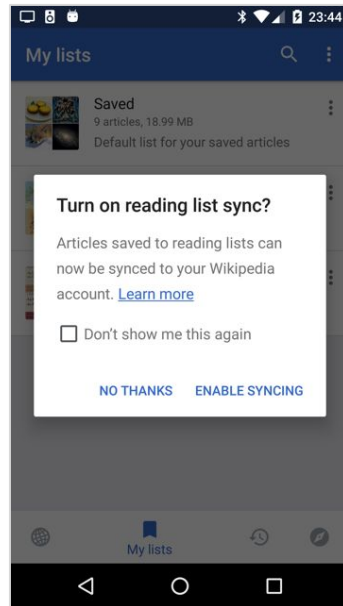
23:44

My lists

Saved
9 articles, 18.99 MB
Default list for your saved articles

Turn on reading list sync?

Articles saved to reading lists can now be synced to your Wikipedia account. Learn more

Don't show me this again

NO THANKS ENABLE SYNCING

My lists